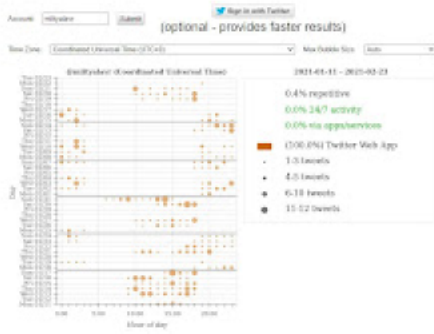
Account: mlllyaleo Submit

Sign in with Twitter

(optional - provides faster results)

Time Zone: Coordinated Universal Time (UTC+0)

Max Bubble Size: Auto

@millyaleo (Coordinated Universal Time)

2021-01-11 – 2021-02-23

0.4% repetitive

0.0% 24/7 activity

0.0% via apps/services

(100.0%) Twitter Web App

1-3 tweets

4-5 tweets

6-10 tweets

11-12 tweets

Day

0:00

5:00

10:00

15:00

20:00

Hour of day